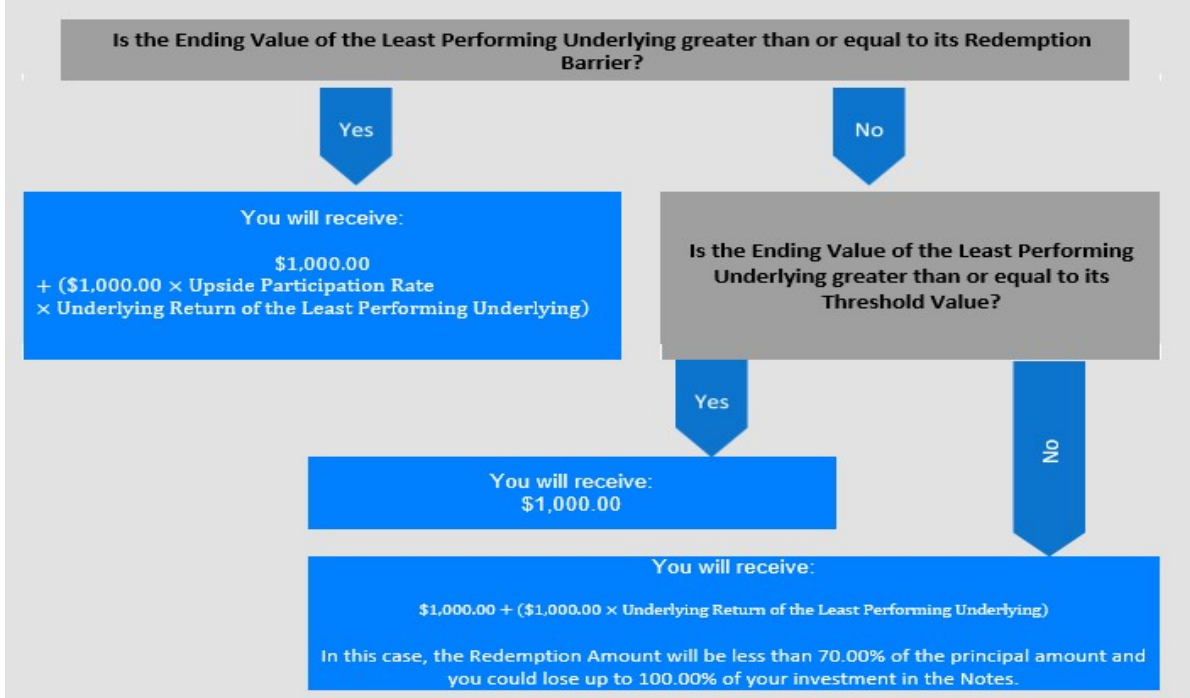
Is the Ending Value of the Least Performing Underlying greater than or equal to its Redemption Barrier?

Yes

No

You will receive:

$1,000.00
+ ($1,000.00 × Upside Participation Rate
× Underlying Return of the Least Performing Underlying)

Is the Ending Value of the Least Performing Underlying greater than or equal to its Threshold Value?

Yes

No

You will receive:
$1,000.00

You will receive:

$1,000.00 + ($1,000.00 × Underlying Return of the Least Performing Underlying)

In this case, the Redemption Amount will be less than 70.00% of the principal amount and you could lose up to 100.00% of your investment in the Notes.